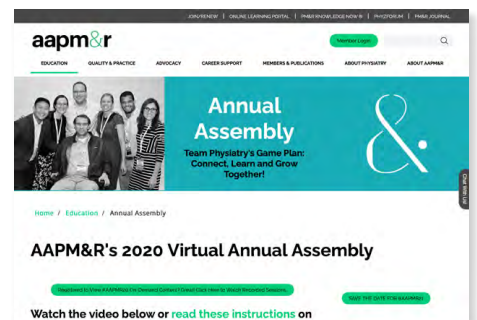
JOIN/RENEW | ONLINE LEARNING PORTAL | PM&R KNOWLEDGE NOW | PHYSFORUM | PM&R JOURNAL

aapm&r

Member Login

EDUCATION QUALITY & PRACTICE ADVOCACY CAREER SUPPORT MEMBERS & PUBLICATIONS ABOUT PHYSIATRY ABOUT AAPM&R

Annual Assembly

Team Physiatry's Game Plan: Connect, Learn and Grow Together!

&

Chat with us

Home / Education / Annual Assembly

AAPM&R's 2020 Virtual Annual Assembly

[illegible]

SAVE THE DATE FOR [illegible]

Watch the video below or read these instructions on